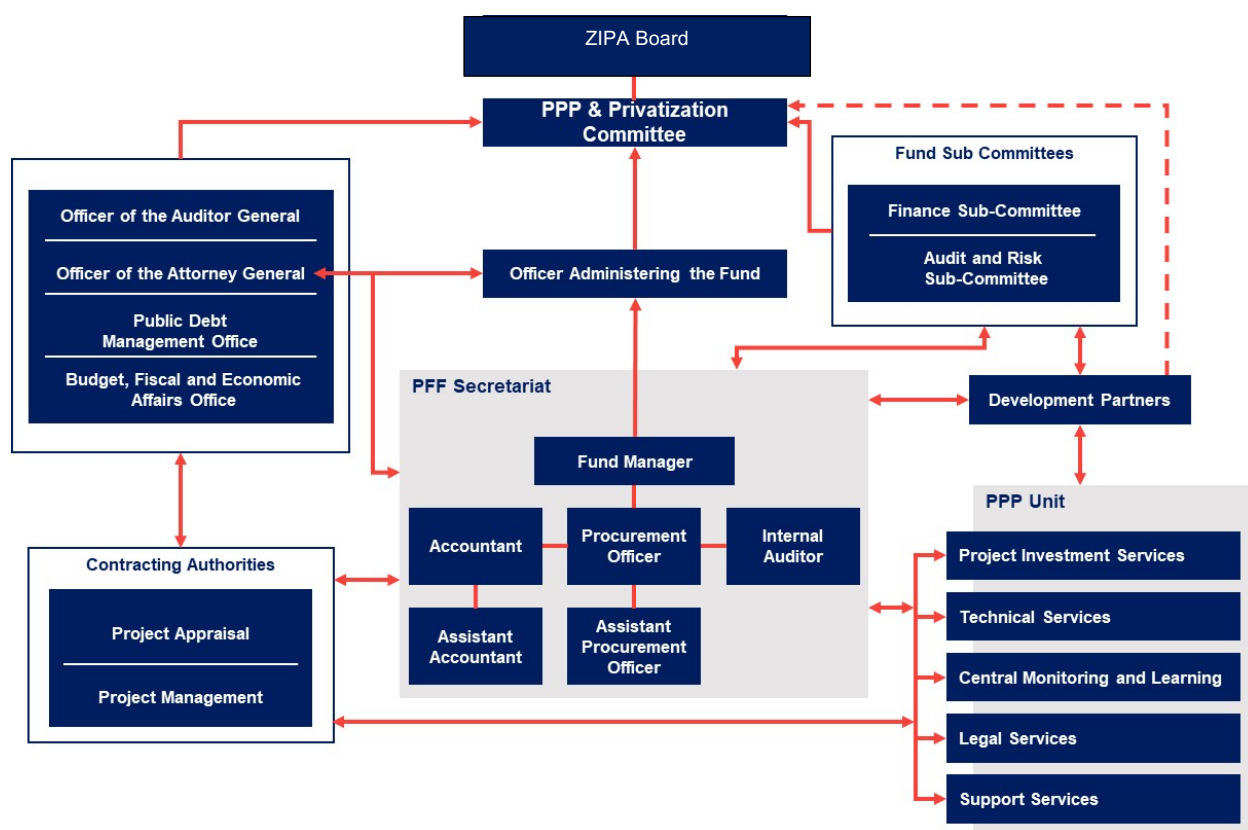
ZIPA Board

PPP & Privatization Committee

Fund Sub Committees

Finance Sub-Committee

Audit and Risk Sub-Committee

Officer of the Auditor General

Officer of the Attorney General

Public Debt Management Office

Budget, Fiscal and Economic Affairs Office

Officer Administering the Fund

PFF Secretariat

Development Partners

Fund Manager

Accountant

Procurement Officer

Internal Auditor

Assistant Accountant

Assistant Procurement Officer

Contracting Authorities

Project Appraisal

Project Management

PPP Unit

Project Investment Services

Technical Services

Central Monitoring and Learning

Legal Services

Support Services